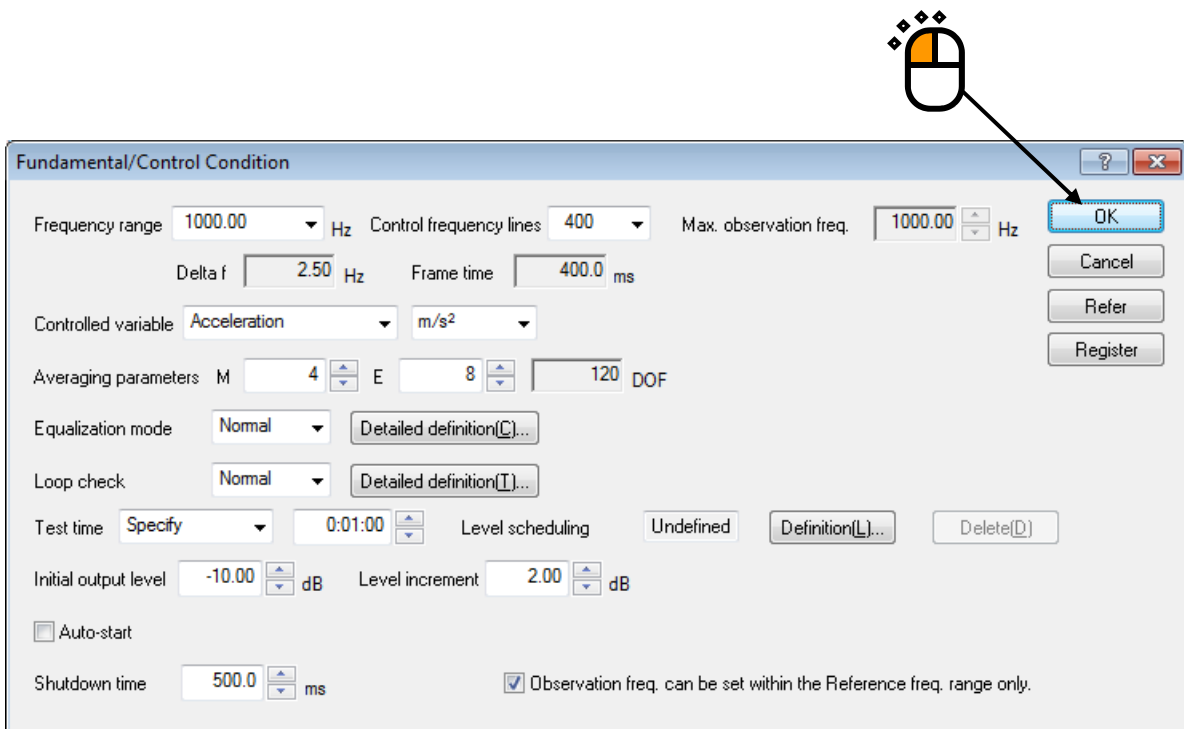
Fundamental/Control Condition

?

Frequency range 1000.00 Hz Control frequency lines 400 Max. observation freq. 1000.00 Hz

OK

Delta f 2.50 Hz Frame time 400.0 ms

Cancel

Refer

Controlled variable Acceleration m/s²

Register

Averaging parameters M 4 E 8 120 DOF

Equalization mode Normal Detailed definition(C)...

Loop check Normal Detailed definition(T)...

Test time Specify 0:01:00 Level scheduling Undefined Definition(L)... Delete(D)

Initial output level -10.00 dB Level increment 2.00 dB

Auto-start

Shutdown time 500.0 ms

Observation freq. can be set within the Reference freq. range only.